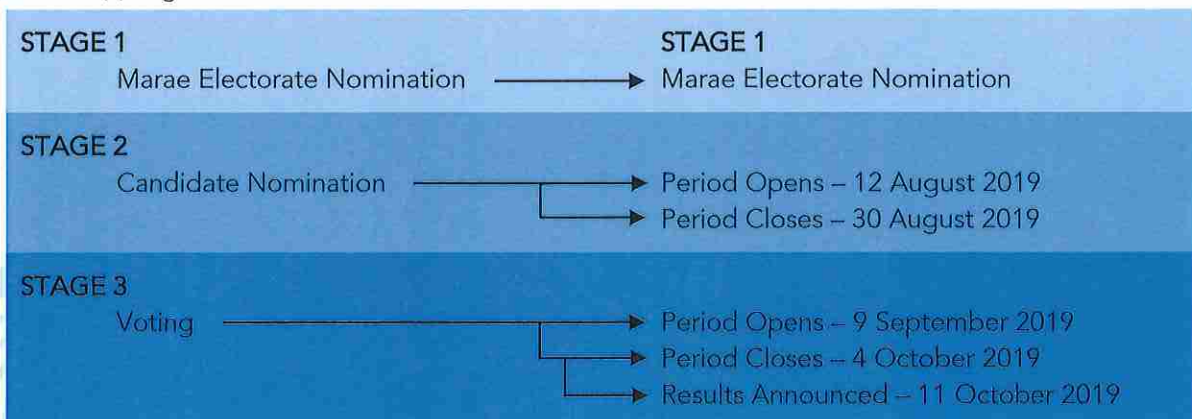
STAGE 1
Marae Electorate Nomination → STAGE 1
Marae Electorate Nomination

STAGE 2
Candidate Nomination → Period Opens – 12 August 2019
→ Period Closes – 30 August 2019

STAGE 3
Voting → Period Opens – 9 September 2019
→ Period Closes – 4 October 2019
→ Results Announced – 11 October 2019